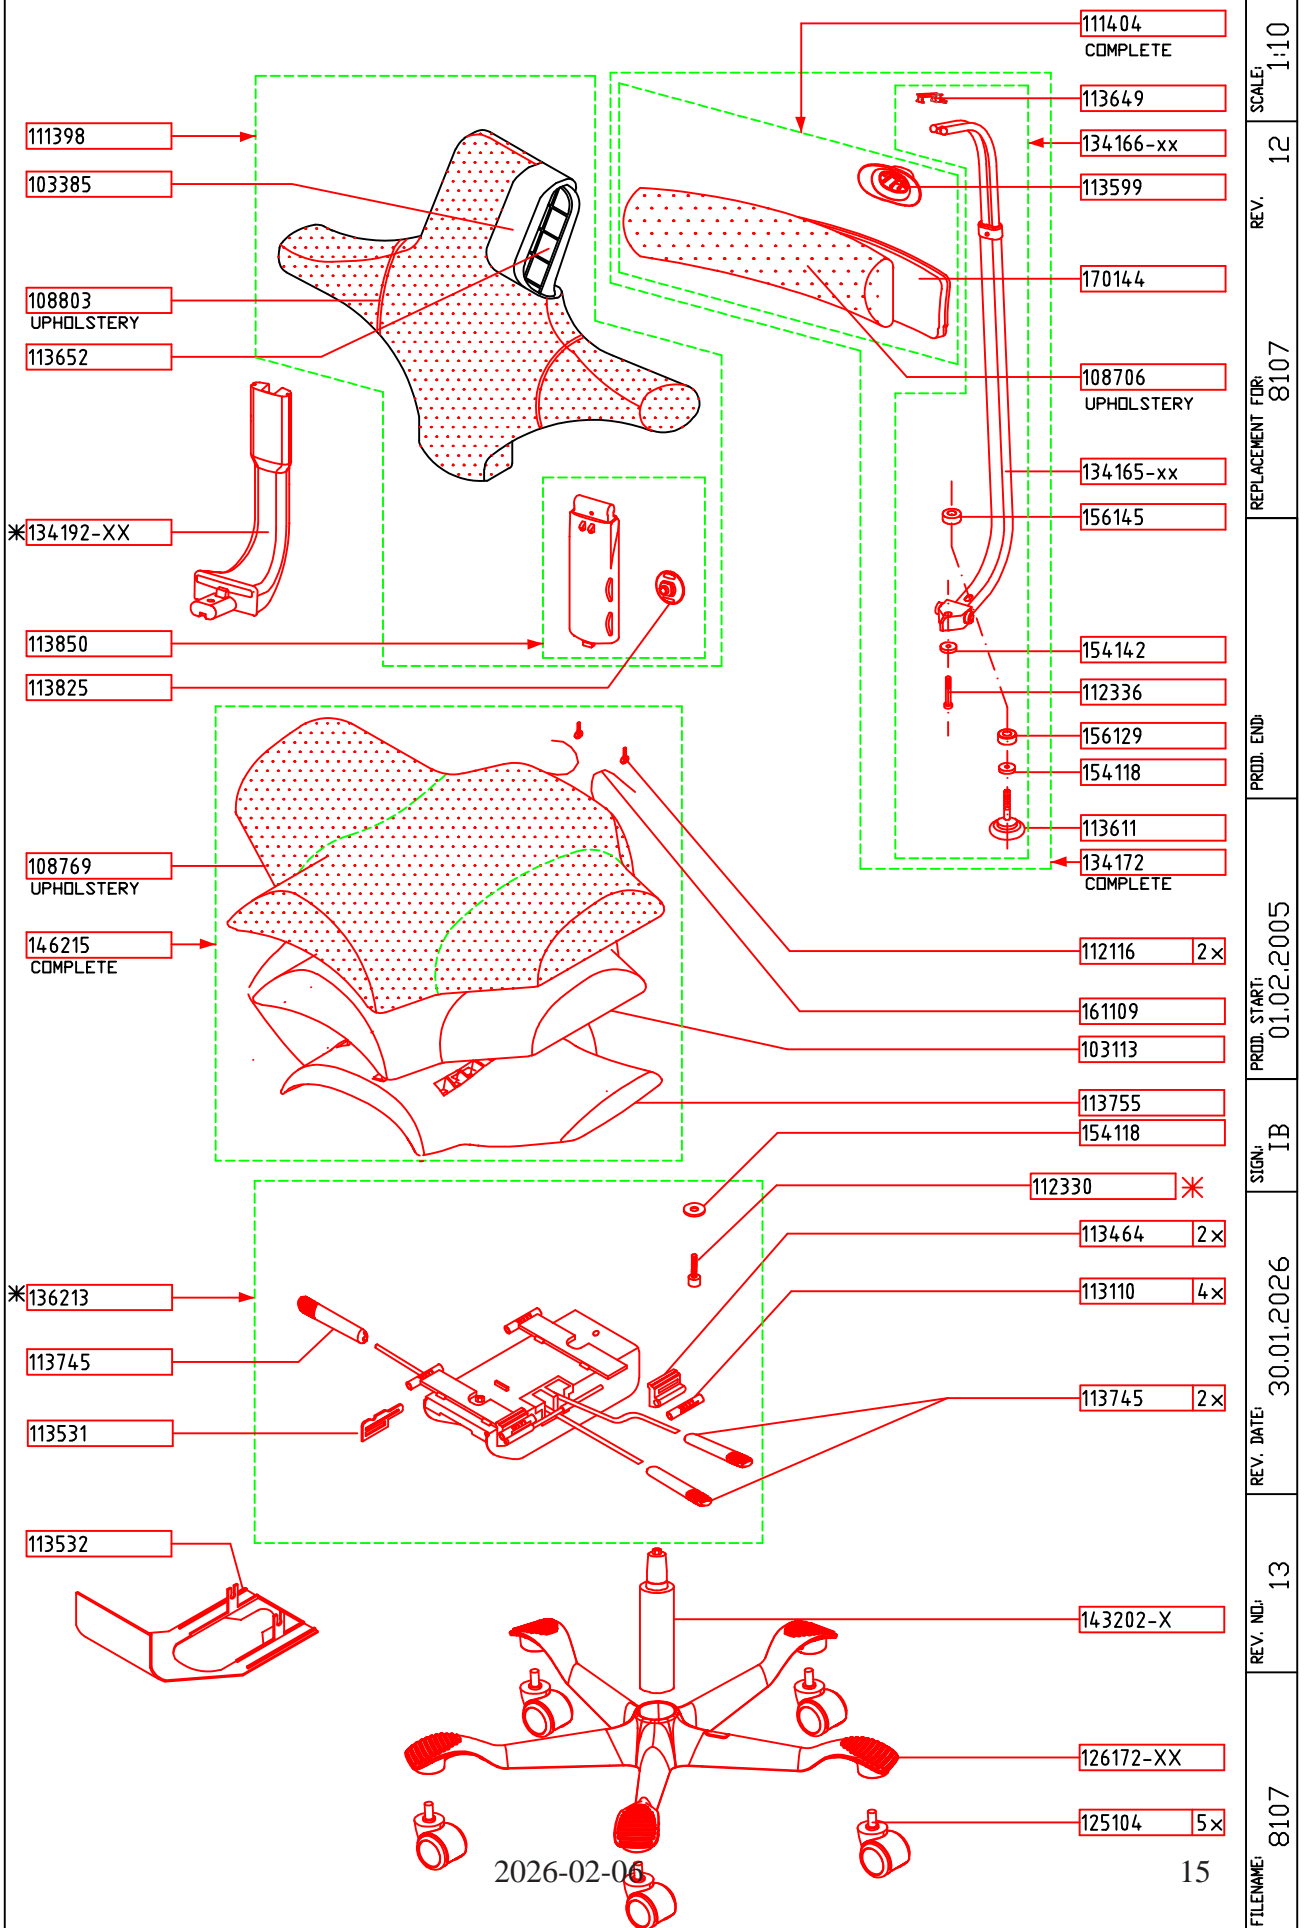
111404
COMPLETE
113649
134166-xx
113599
170144
108706
UPHOLSTERY
134165-xx
156145
154142
112336
156129
154118
113611
134172
COMPLETE
111398
103385
108803
UPHOLSTERY
113652
∗134192-XX
113850
113825
108769
UPHOLSTERY
146215
COMPLETE
112116 2×
161109
103113
113755
154118
112330 ∗
113464 2×
113110 4×
113745 2×
∗136213
113745
113531
113532
143202-X
126172-XX
125104 5×

SCALE: 1:10
REV. 12
REPLACEMENT FOR: 8107
PROD. END:
PROD. START: 01.02.2005
SIGN: IB
REV. DATE: 30.01.2026
REV. NO: 13
FILENAME: 8107

2026-02-06
15